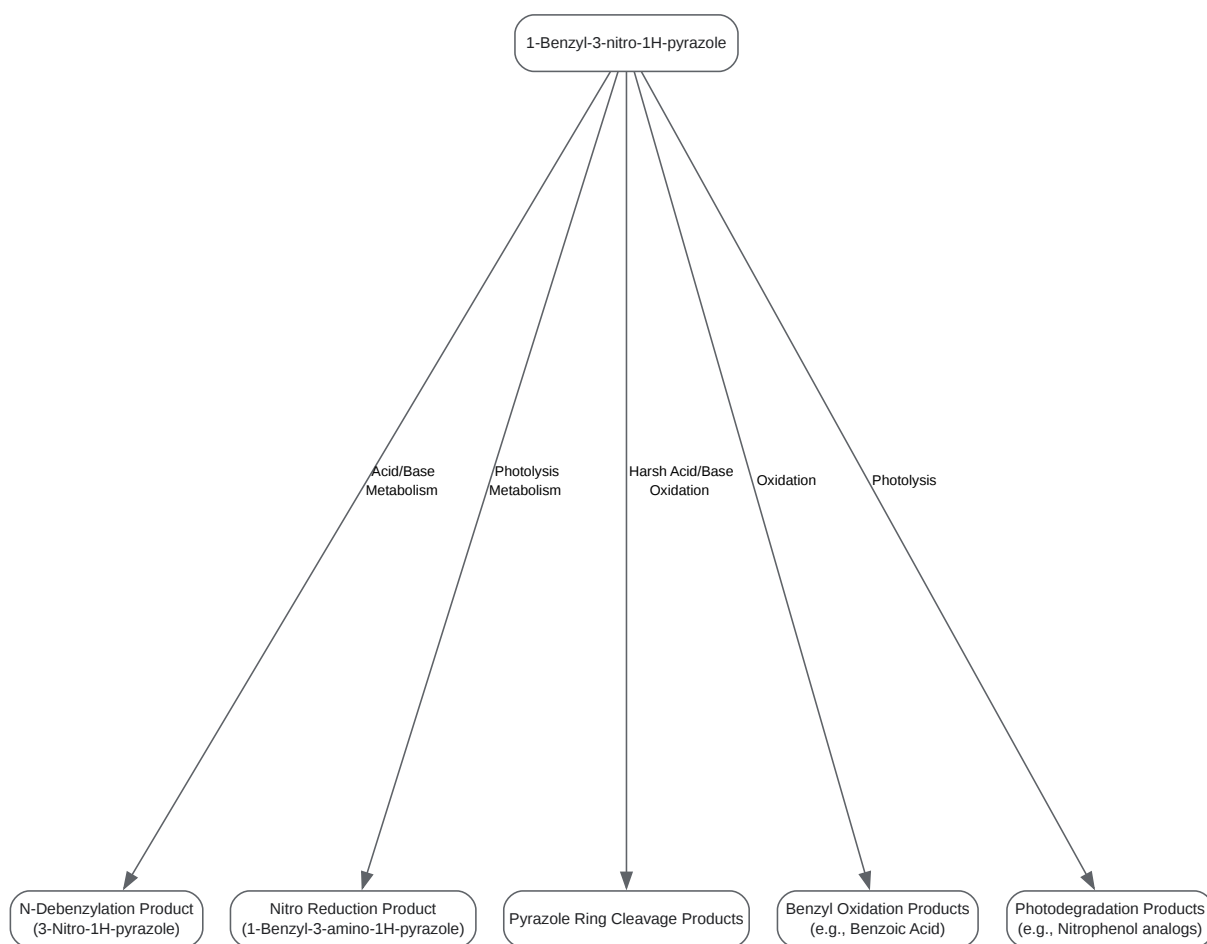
1-Benzyl-3-nitro-1H-pyrazole

Acid/Base
Metabolism

Photolysis
Metabolism

Harsh Acid/Base
Oxidation

Oxidation

Photolysis

N-Debenzylation Product
(3-Nitro-1H-pyrazole)

Nitro Reduction Product
(1-Benzyl-3-amino-1H-pyrazole)

Pyrazole Ring Cleavage Products

Benzyl Oxidation Products
(e.g., Benzoic Acid)

Photodegradation Products
(e.g., Nitrophenol analogs)